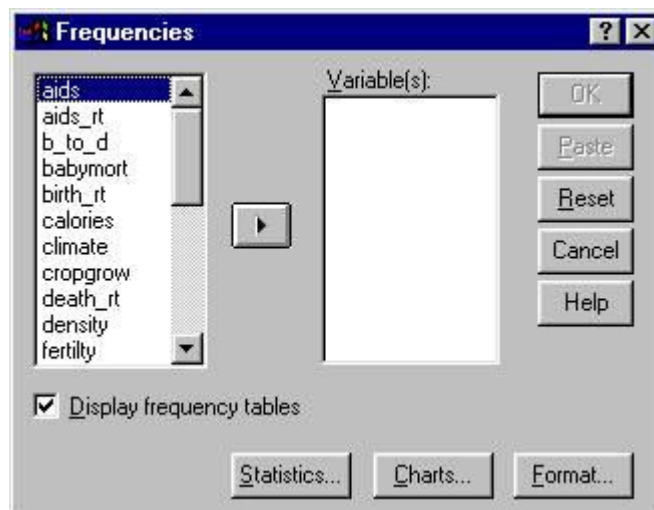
Frequencies

?

aids
aids_rt
b_to_d
babymort
birth_rt
calories
climate
cropgrow
death_rt
density
fertilty

Variable(s):

OK
Paste
Reset
Cancel
Help

Display frequency tables

Statistics...
Charts...
Format...